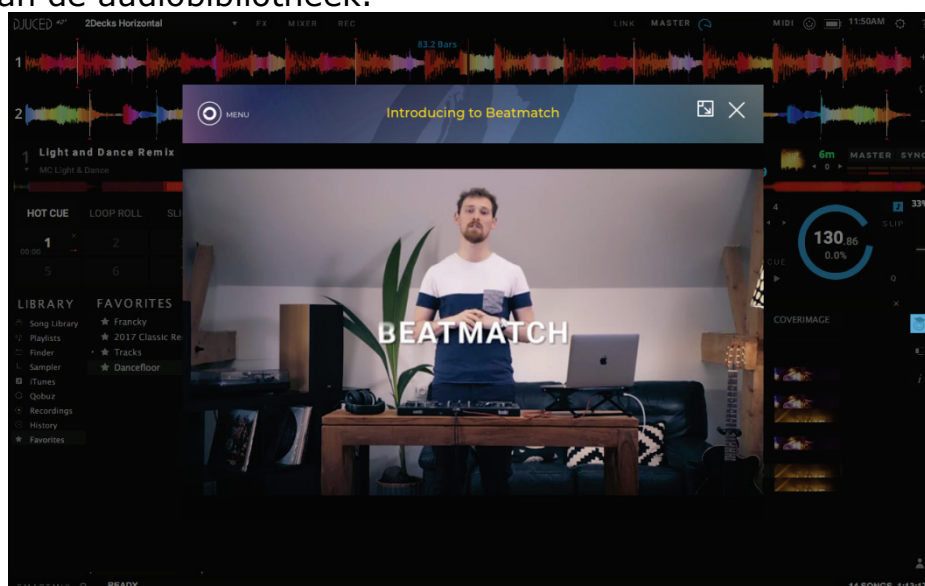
an de audiobibliotheek.

DJUCED 2Decks Horizontal FX MIXER REC LINK MASTER MIDI 11:50AM

83.2 Bars

1

2

MENU Introducing to Beatmatch

1 Light and Dance Remix
MC Light & Dance

6m MASTER SYNC

HOT CUE LOOP ROLL SL

1 2
5 6

130.86
0.0%

SLIP

CUE

LIBRARY
Song Library
Playlists
Finder
Sampler
iTunes
Qobuz
Recordings
History
Favorites

FAVORITES
Francky
2017 Classic Re
Tracks
Dancefloor

BEATMATCH

COVERIMAGE

READY

14 SONGS